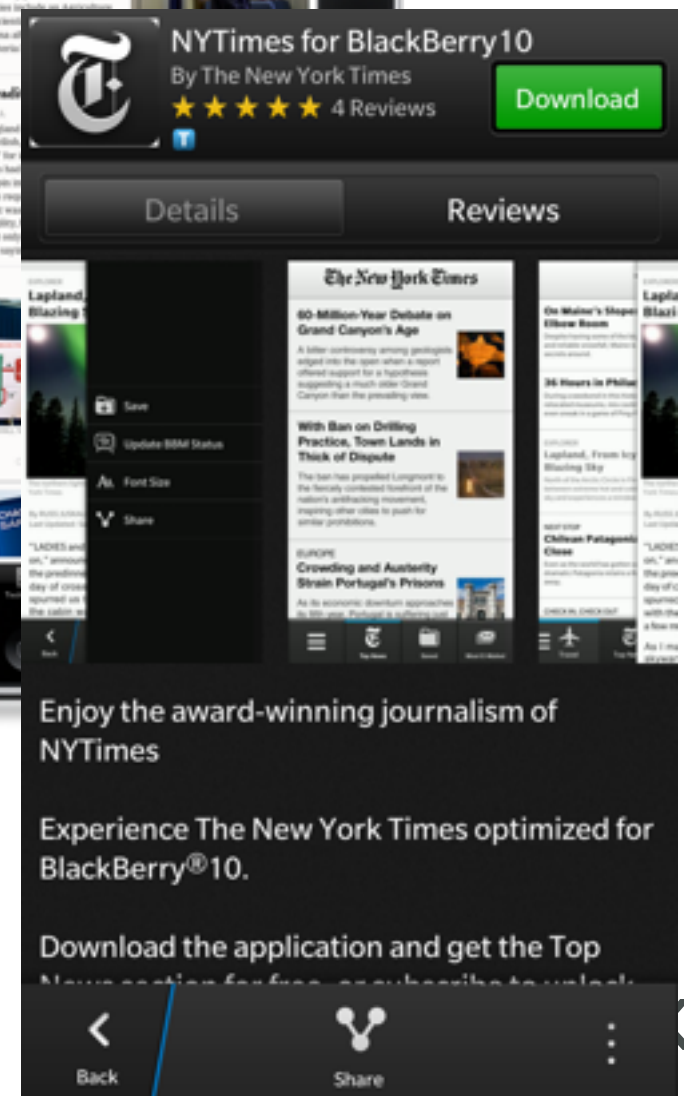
NYTimes for BlackBerry10
By The New York Times
4 Reviews
T
Download

Details
Reviews

Lapland, Blazing

Save
Update BBM Status
Font Size
Share
Back

The New York Times
60-Million-Year Debate on Grand Canyon's Age
A bitter controversy among geologists edged into the open when a report offered support for a hypothesis suggesting a much older Grand Canyon than the prevailing view.
With Ban on Drilling Practice, Town Lands in Thick of Dispute
The ban has propelled Longmont to the fiercely contested forefront of the nation's antifracking movement, inspiring other cities to push for similar prohibitions.
EUROPE
Crowding and Austerity Strain Portugal's Prisons
As its economic downturn approaches its fifth year, Portugal is suffering

On Maine's Shopping Elbow Room
36 Hours in Philad
Lapland, From Icy Blazing Sky
Chilean Patagonia Close
CHECK IN, CHECK OUT

Enjoy the award-winning journalism of NYTimes

Experience The New York Times optimized for BlackBerry®10.

Download the application and get the Top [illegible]

Back
Share